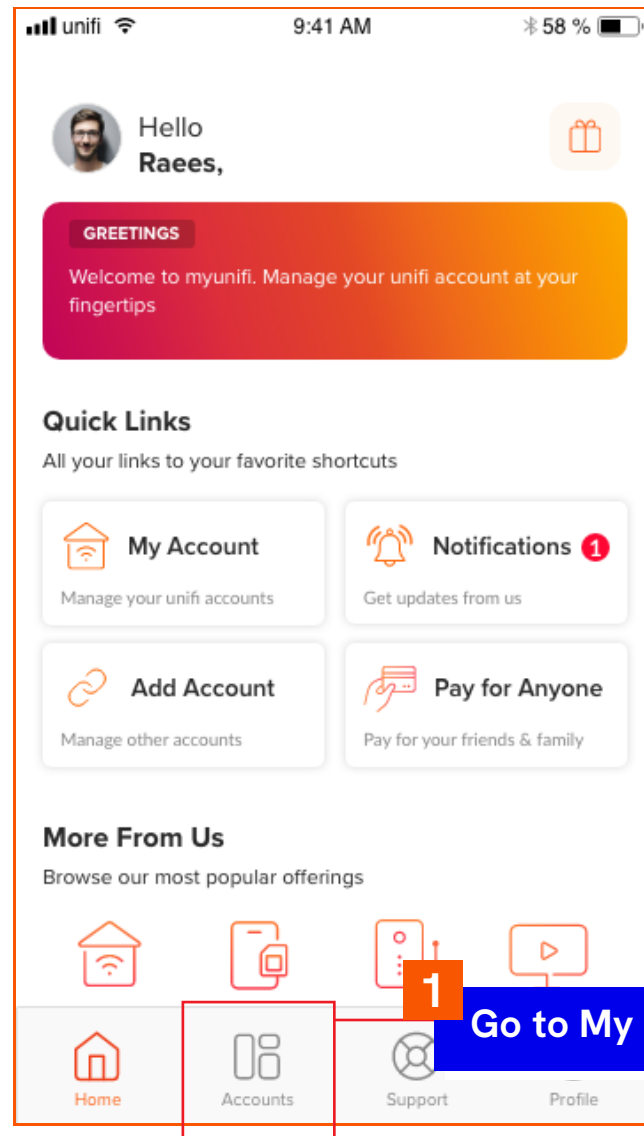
unifi 9:41 AM 58 %

Hello
Raees,

GREETINGS
Welcome to myunifi. Manage your unifi account at your fingertips

Quick Links
All your links to your favorite shortcuts

My Account
Manage your unifi accounts

Notifications 1
Get updates from us

Add Account
Manage other accounts

Pay for Anyone
Pay for your friends & family

More From Us
Browse our most popular offerings

1 Go to My

Home
Accounts
Support
Profile